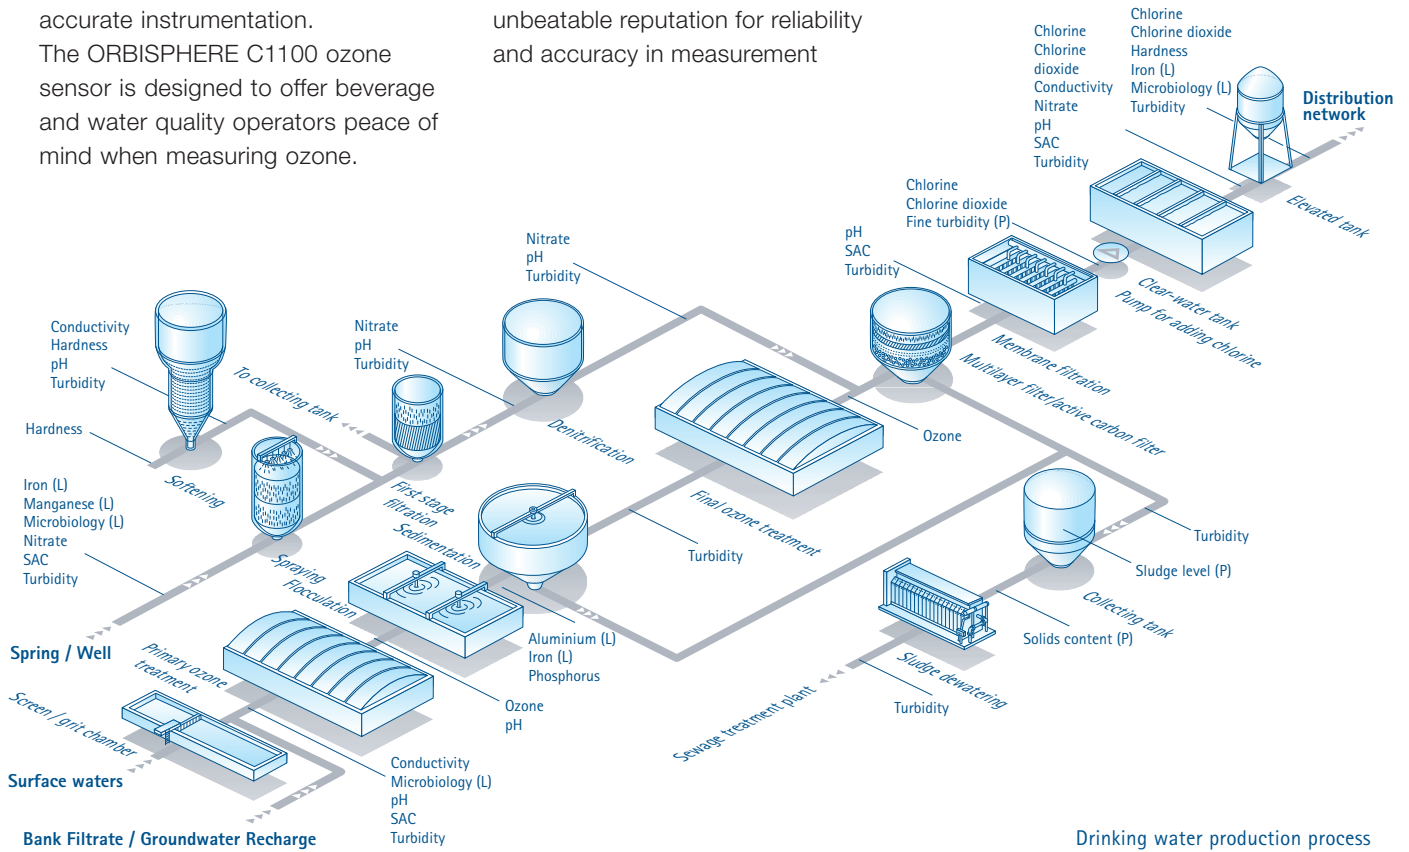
accurate instrumentation.
The ORBISPHERE C1100 ozone sensor is designed to offer beverage and water quality operators peace of mind when measuring ozone.

unbeatable reputation for reliability and accuracy in measurement

Chlorine
Chlorine dioxide
Conductivity
Nitrate
pH
SAC
Turbidity

Chlorine
Chlorine dioxide
Hardness
Iron (L)
Microbiology (L)
Turbidity

Distribution network

Elevated tank

Chlorine
Chlorine dioxide
Fine turbidity (P)

Clear-water tank
Pump for adding chlorine

pH
SAC
Turbidity

Membrane filtration
Multilayer filter/active carbon filter

Nitrate
pH
Turbidity

Denitrification

Ozone

Final ozone treatment

Conductivity
Hardness
pH
Turbidity

Nitrate
pH
Turbidity

To collecting tank

Hardness

Softening

First stage filtration

Sedimentation

Turbidity

Turbidity

Sludge level (P)

Collecting tank

Solids content (P)

Iron (L)
Manganese (L)
Microbiology (L)
Nitrate
SAC
Turbidity

Spraying
Flocculation

Aluminium (L)
Iron (L)
Phosphorus

Sludge dewatering

Turbidity

Sewage treatment plant

Spring / Well

Primary ozone treatment

Screen / grit chamber

Ozone
pH

Surface waters

Conductivity
Microbiology (L)
pH
SAC
Turbidity

Bank Filtrate / Groundwater Recharge

Drinking water production process